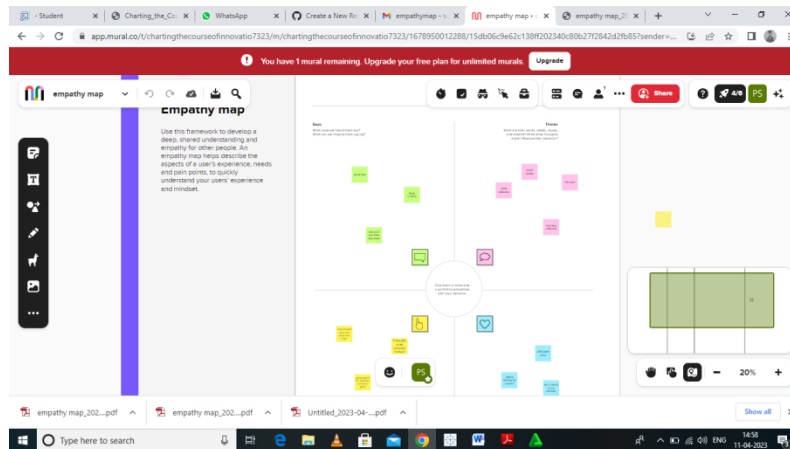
- Student
Charting_the_Co
WhatsApp
Create a New Re
empathymap
empathy map -
empathy map_20

app.mural.co/t/chartingthecourseofinnovatio7323/m/chartingthecourseofinnovatio7323/1678950012288/15db06c9e62c138ff202340c80b27f2842d2fb85?sender=...

You have 1 mural remaining. Upgrade your free plan for unlimited murals. Upgrade

empathy map

Empathy map

Use this framework to develop a deep, shared understanding and empathy for other people. An empathy map helps describe the aspects of a user's experience, needs and pain points, to quickly understand your users' experience and mindset.

Share
4/6
PS

Says
Thinks

PS

20%

empathy map_202....pdf
empathy map_202....pdf
Untitled_2023-04-....pdf
Show all

Type here to search
ENG
14:58
11-04-2023